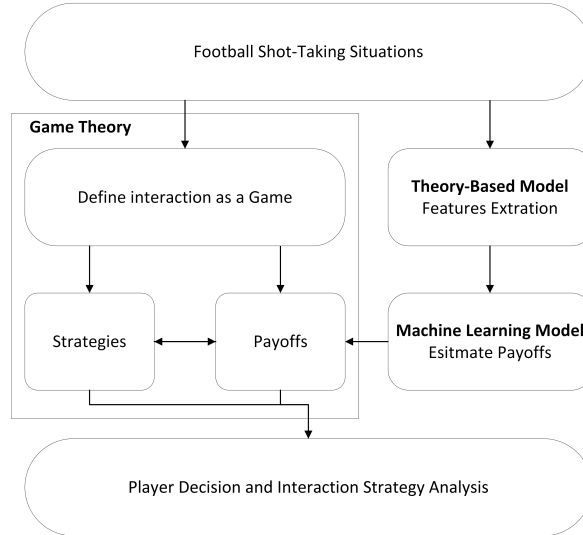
Football Shot-Taking Situations

Game Theory

Define interaction as a Game

Strategies

Payoffs

Theory-Based Model
Features Extration

Machine Learning Model
Esitmate Payoffs

Player Decision and Interaction Strategy Analysis